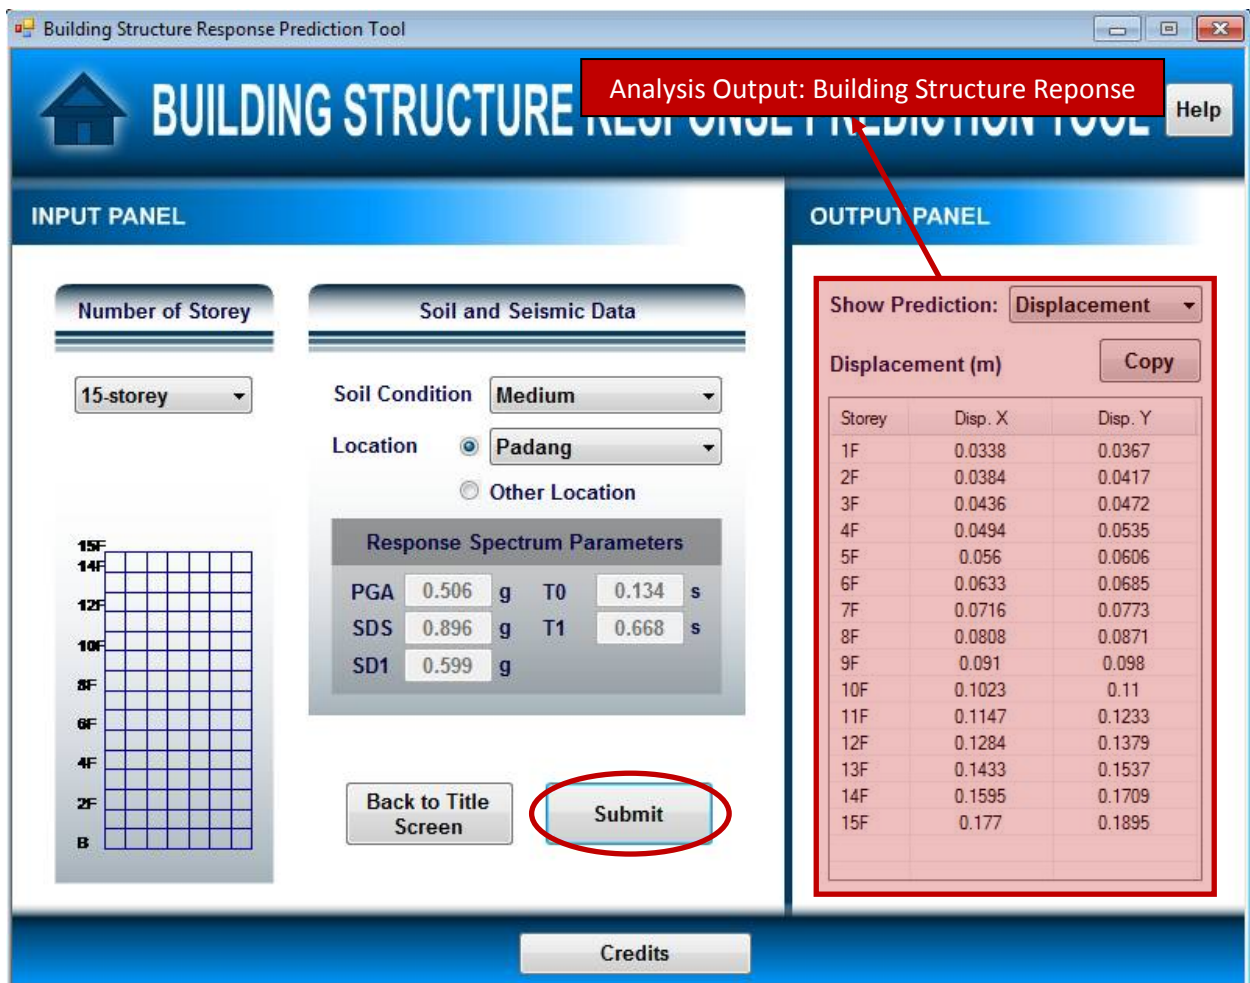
Building Structure Response Prediction Tool

BUILDING STRUCTURE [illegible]

Analysis Output: Building Structure Reponse

Help

INPUT PANEL

OUTPUT PANEL

Number of Storey

15-storey

15F
14F
12F
10F
8F
6F
4F
2F
B

Soil and Seismic Data

Soil Condition Medium

Location Padang

Other Location

Response Spectrum Parameters

| PGA | 0.506 | g | T0 | 0.134 | s |
|---|---|---|---|---|---|
| SDS | 0.896 | g | T1 | 0.668 | s |
| SD1 | 0.599 | g | | | |

Back to Title Screen

Submit

Show Prediction: Displacement

Displacement (m)

Copy

| Storey | Disp. X | Disp. Y |
|---|---|---|
| 1F | 0.0338 | 0.0367 |
| 2F | 0.0384 | 0.0417 |
| 3F | 0.0436 | 0.0472 |
| 4F | 0.0494 | 0.0535 |
| 5F | 0.056 | 0.0606 |
| 6F | 0.0633 | 0.0685 |
| 7F | 0.0716 | 0.0773 |
| 8F | 0.0808 | 0.0871 |
| 9F | 0.091 | 0.098 |
| 10F | 0.1023 | 0.11 |
| 11F | 0.1147 | 0.1233 |
| 12F | 0.1284 | 0.1379 |
| 13F | 0.1433 | 0.1537 |
| 14F | 0.1595 | 0.1709 |
| 15F | 0.177 | 0.1895 |

Credits